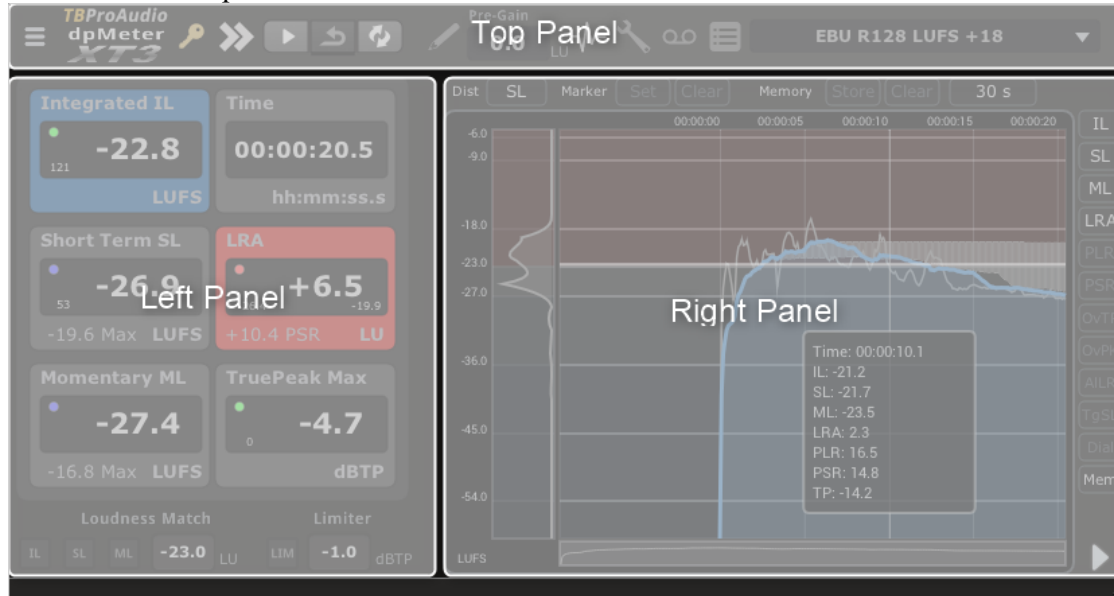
TBProAudio
dpMeter
XT3

Pre-Gain
0.0 LU

Top Panel

EBU R128 LUFS +18

Integrated IL
121
-22.8
LUFS

Time
00:00:20.5
hh:mm:ss.s

Short Term SL
53
-26.9
-19.6 Max LUFS

LRA
+6.5
-19.9
+10.4 PSR LU

Left Panel

Momentary ML
-27.4
-16.8 Max LUFS

TruePeak Max
0
-4.7
dBTP

Loudness Match
IL SL ML -23.0 LU

Limiter
LIM -1.0 dBTP

Dist SL Marker Set Clear Memory Store Clear 30 s

00:00:00 00:00:05 00:00:10 00:00:15 00:00:20

-6.0
-9.0
-18.0
-23.0
-27.0
-36.0
-45.0
-54.0
LUFS

Right Panel

Time: 00:00:10.1
IL: -21.2
SL: -21.7
ML: -23.5
LRA: 2.3
PLR: 16.5
PSR: 14.8
TP: -14.2

IL
SL
ML
LRA
PLR
PSR
OvT
OvP
AIL
TgS
Dia
Mem